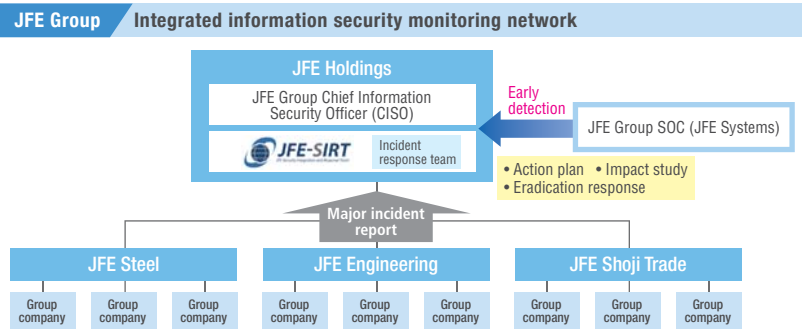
JFE Group Integrated information security monitoring network

JFE Holdings

JFE Group Chief Information Security Officer (CISO)

JFE-SIRT

Incident response team

Early detection

JFE Group SOC (JFE Systems)

• Action plan • Impact study
• Eradication response

Major incident report

JFE Steel

JFE Engineering

JFE Shoji Trade

Group company

Group company

Group company

Group company

Group company

Group company

Group company

Group company

Group company